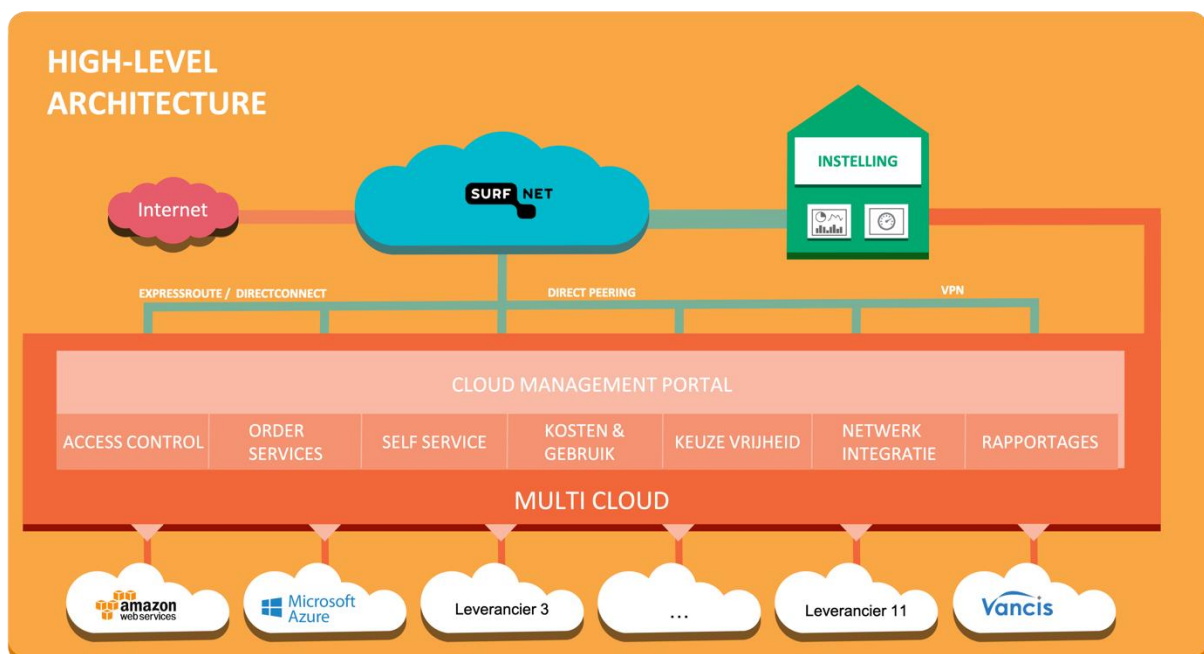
HIGH-LEVEL ARCHITECTURE

Internet

SURF NET

INSTELLING

EXPRESSROUTE / DIRECTCONNECT

DIRECT PEERING

VPN

CLOUD MANAGEMENT PORTAL

| ACCESS CONTROL | ORDER SERVICES | SELF SERVICE | KOSTEN & GEBRUIK | KEUZE VRIJHEID | NETWERK INTEGRATIE | RAPPORTAGES |
|---|---|---|---|---|---|---|

MULTI CLOUD

amazon web services

Microsoft Azure

Leverancier 3

...

Leverancier 11

Vancis